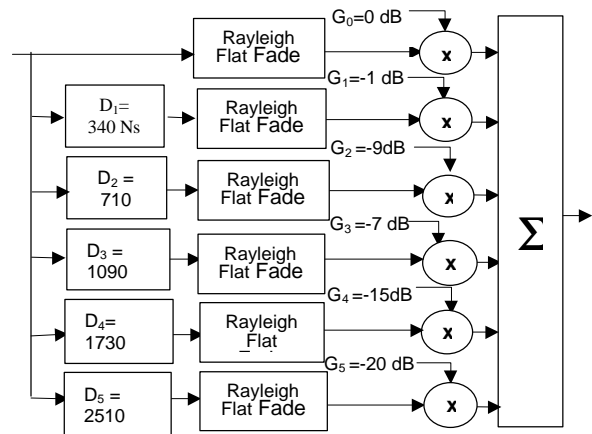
Rayleigh Flat Fade
$G_0$=0 dB
x
$D_1$= 340 Ns
Rayleigh Flat Fade
$G_1$=-1 dB
x
$D_2$ = 710
Rayleigh Flat Fade
$G_2$ =-9dB
x
$D_3$ = 1090
Rayleigh Flat Fade
$G_3$ =-7 dB
x
$\Sigma$
$D_4$= 1730
Rayleigh Flat
$G_4$ =-15dB
x
$D_5$ = 2510
Rayleigh Flat Fade
$G_5$ =-20 dB
x